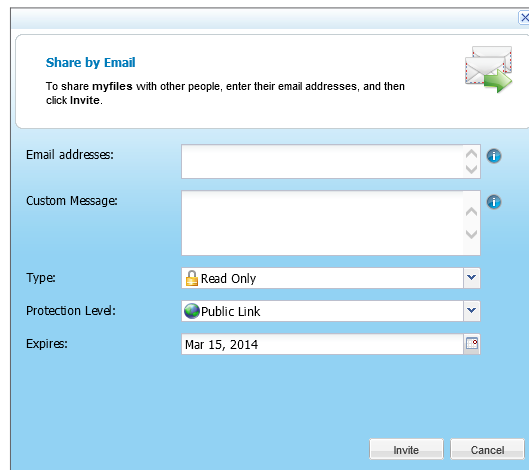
Share by Email

To share **myfiles** with other people, enter their email addresses, and then click **Invite**.

Email addresses:

Custom Message:

Type: Read Only

Protection Level: Public Link

Expires: Mar 15, 2014

Invite Cancel